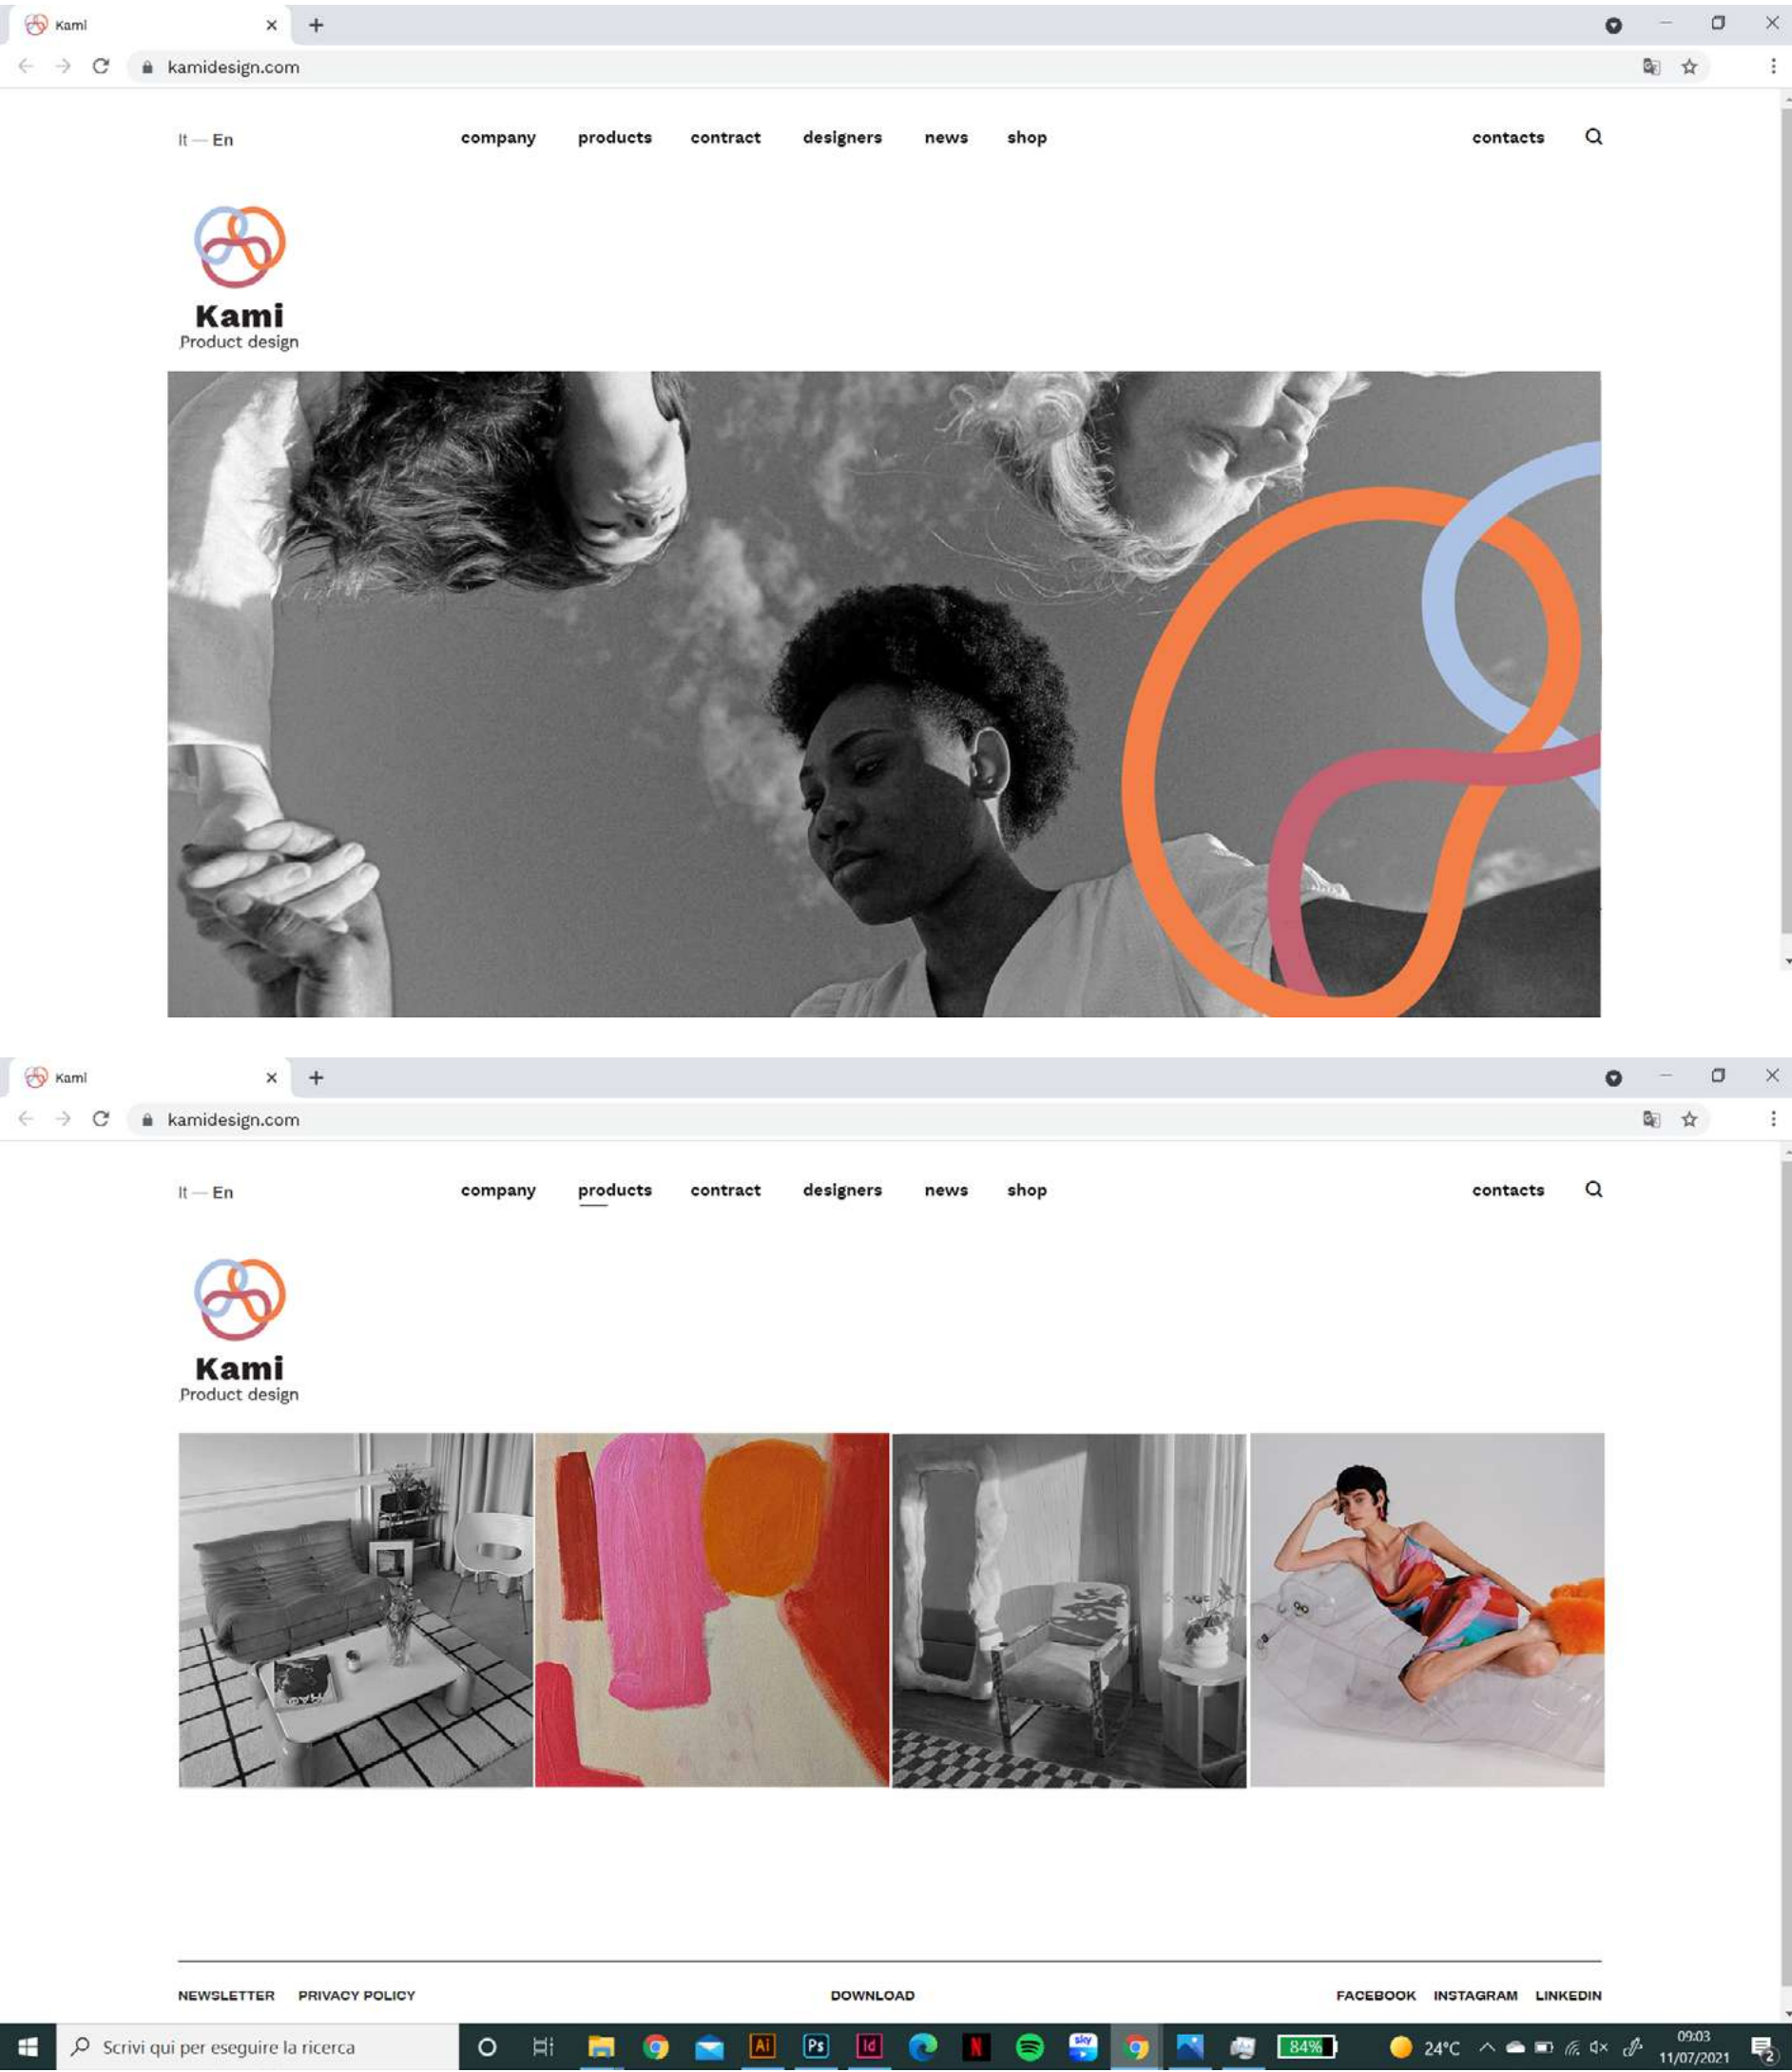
Kami

kamidesign.com

It — En

company products contract designers news shop

contacts

Kami
Product design

Kami

kamidesign.com

It — En

company products contract designers news shop

contacts

Kami
Product design

NEWSLETTER PRIVACY POLICY

DOWNLOAD

FACEBOOK INSTAGRAM LINKEDIN

Scrivi qui per eseguire la ricerca

84%

24°C

09:03
11/07/2021